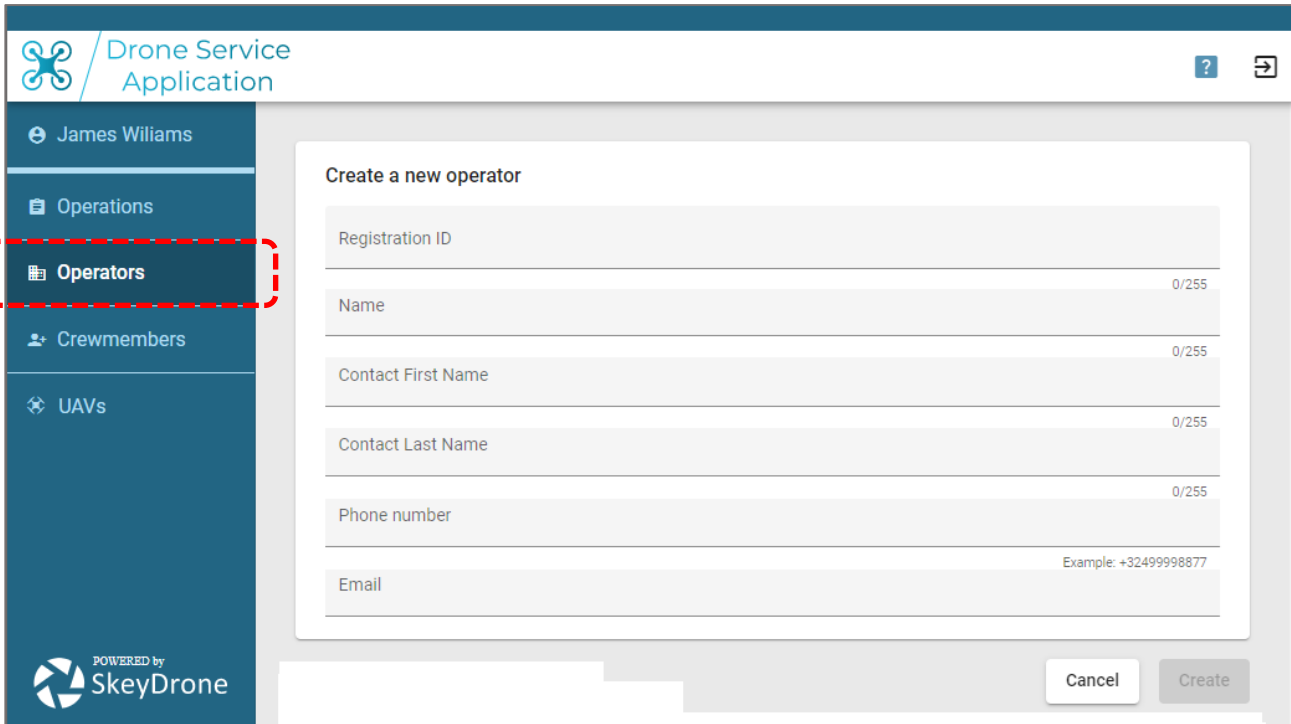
Drone Service Application

?

James Wiliams

Operations

Operators

Crewmembers

UAVs

POWERED by SkeyDrone

Create a new operator

Registration ID

0/255

Name

0/255

Contact First Name

0/255

Contact Last Name

0/255

Phone number

Example: +32499998877

Email

Cancel

Create